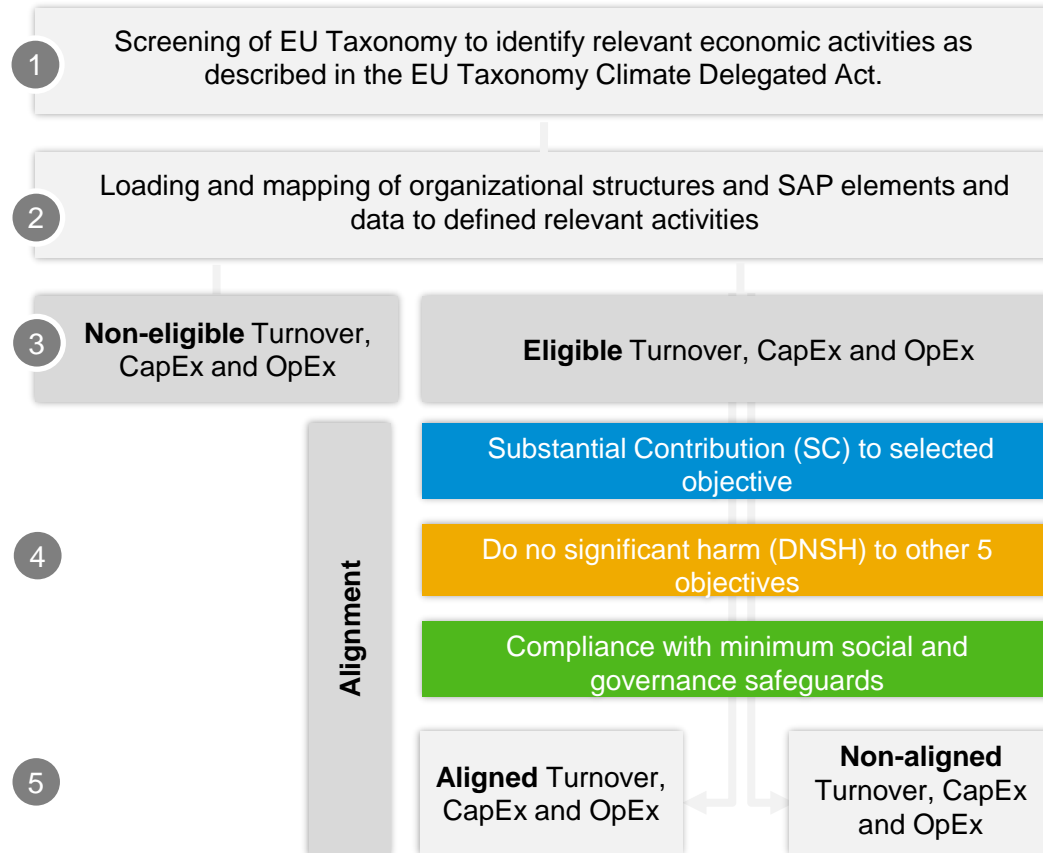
1 Screening of EU Taxonomy to identify relevant economic activities as described in the EU Taxonomy Climate Delegated Act.

2 Loading and mapping of organizational structures and SAP elements and data to defined relevant activities

3 **Non-eligible** Turnover, CapEx and OpEx

**Eligible** Turnover, CapEx and OpEx

4

Alignment

Substantial Contribution (SC) to selected objective

Do no significant harm (DNSH) to other 5 objectives

Compliance with minimum social and governance safeguards

5 **Aligned** Turnover, CapEx and OpEx

**Non-aligned** Turnover, CapEx and OpEx